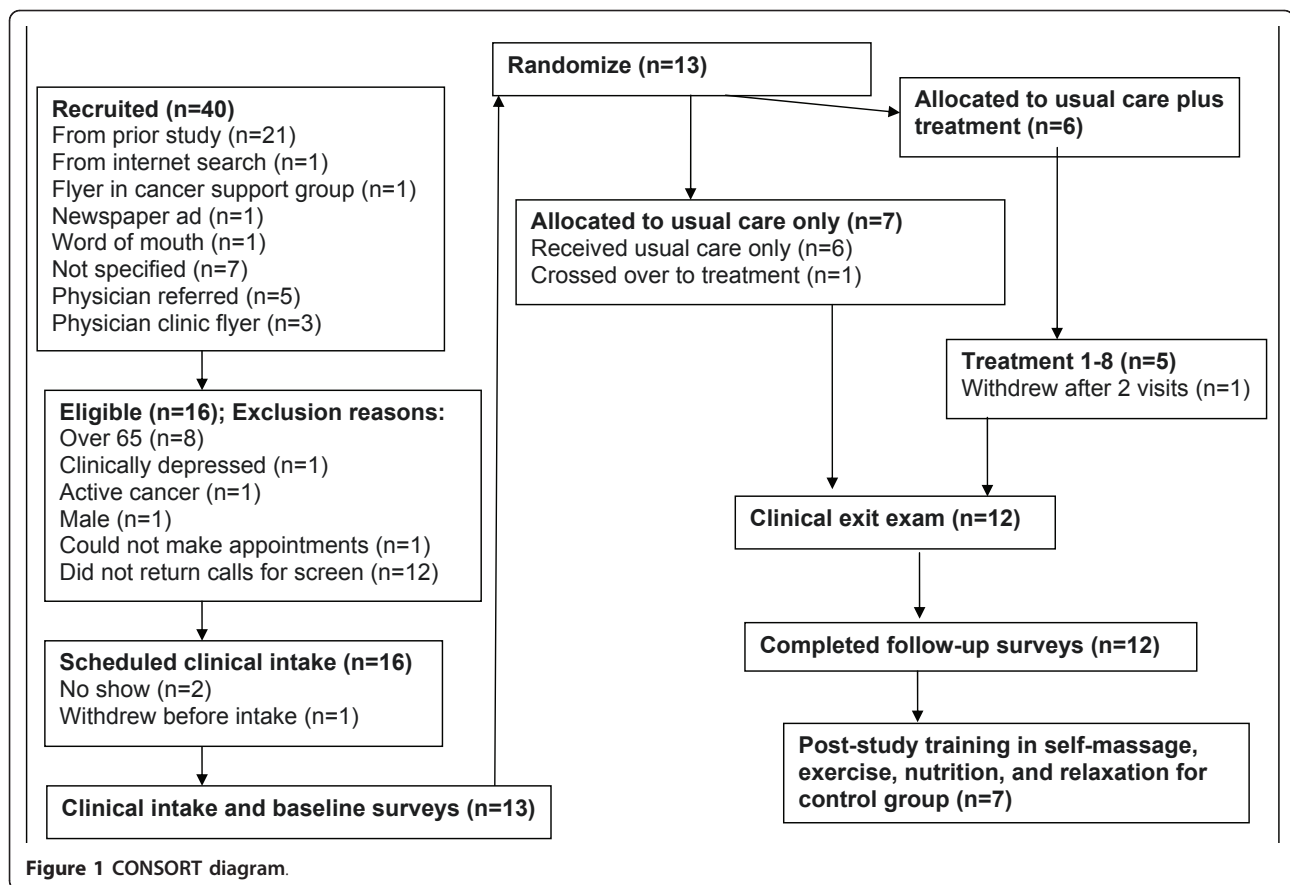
Recruited (n=40)
From prior study (n=21)
From internet search (n=1)
Flyer in cancer support group (n=1)
Newspaper ad (n=1)
Word of mouth (n=1)
Not specified (n=7)
Physician referred (n=5)
Physician clinic flyer (n=3)

Eligible (n=16); Exclusion reasons:
Over 65 (n=8)
Clinically depressed (n=1)
Active cancer (n=1)
Male (n=1)
Could not make appointments (n=1)
Did not return calls for screen (n=12)

Scheduled clinical intake (n=16)
No show (n=2)
Withdrew before intake (n=1)

Clinical intake and baseline surveys (n=13)

Randomize (n=13)

Allocated to usual care plus treatment (n=6)

Allocated to usual care only (n=7)
Received usual care only (n=6)
Crossed over to treatment (n=1)

Treatment 1-8 (n=5)
Withdrew after 2 visits (n=1)

Clinical exit exam (n=12)

Completed follow-up surveys (n=12)

Post-study training in self-massage, exercise, nutrition, and relaxation for control group (n=7)

Figure 1 CONSORT diagram.